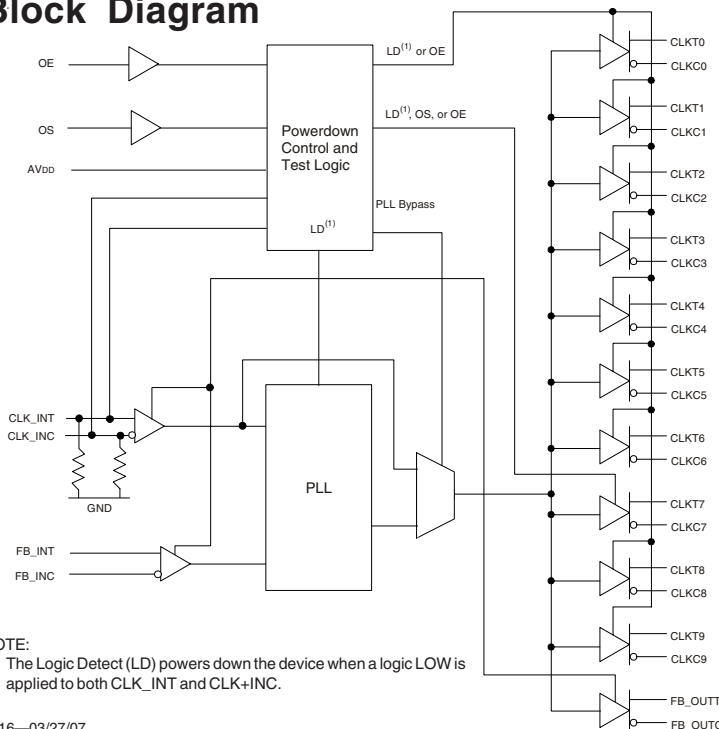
Block Diagram

OE

OS

AVDD

$LD^{(1)}$ or OE

$LD^{(1)}$, OS, or OE

Powerdown Control and Test Logic

PLL Bypass

$LD^{(1)}$

CLK_INT

CLK_INC

GND

PLL

FB_INT

FB_INC

CLKT0
CLKC0
CLKT1
CLKC1
CLKT2
CLKC2
CLKT3
CLKC3
CLKT4
CLKC4
CLKT5
CLKC5
CLKT6
CLKC6
CLKT7
CLKC7
CLKT8
CLKC8
CLKT9
CLKC9
FB_OUTT
FB_OUTC

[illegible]OTE:
The Logic Detect (LD) powers down the device when a logic LOW is applied to both CLK_INT and CLK+INC.

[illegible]16—03/27/07